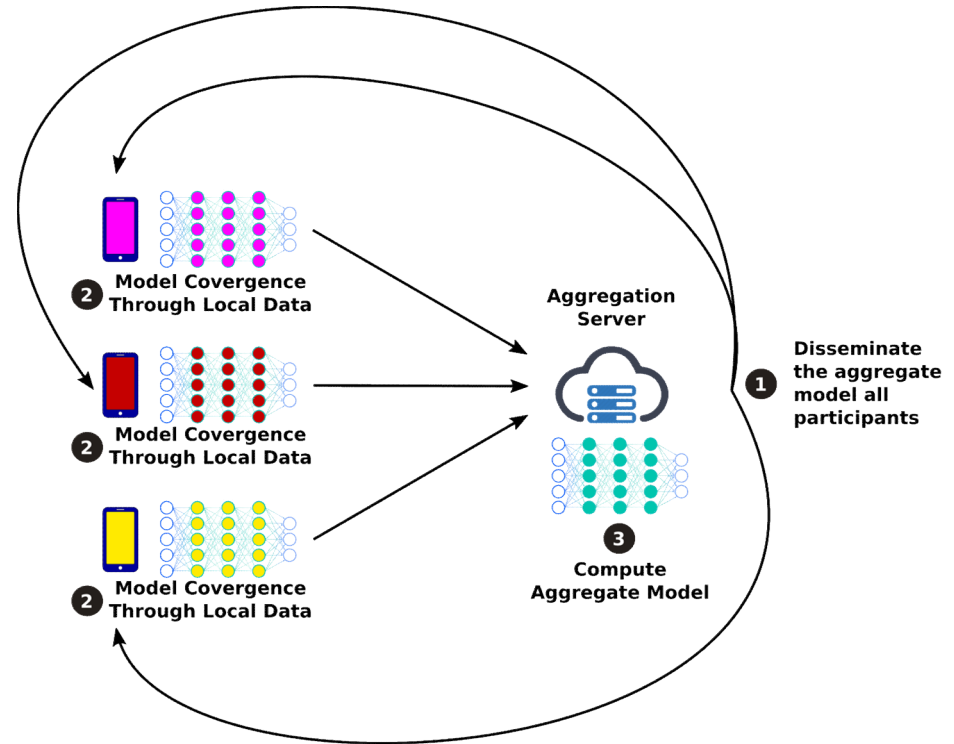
2 Model Covergence Through Local Data

2 Model Covergence Through Local Data

2 Model Covergence Through Local Data

Aggregation Server

3 Compute Aggregate Model

1 Disseminate the aggregate model all participants